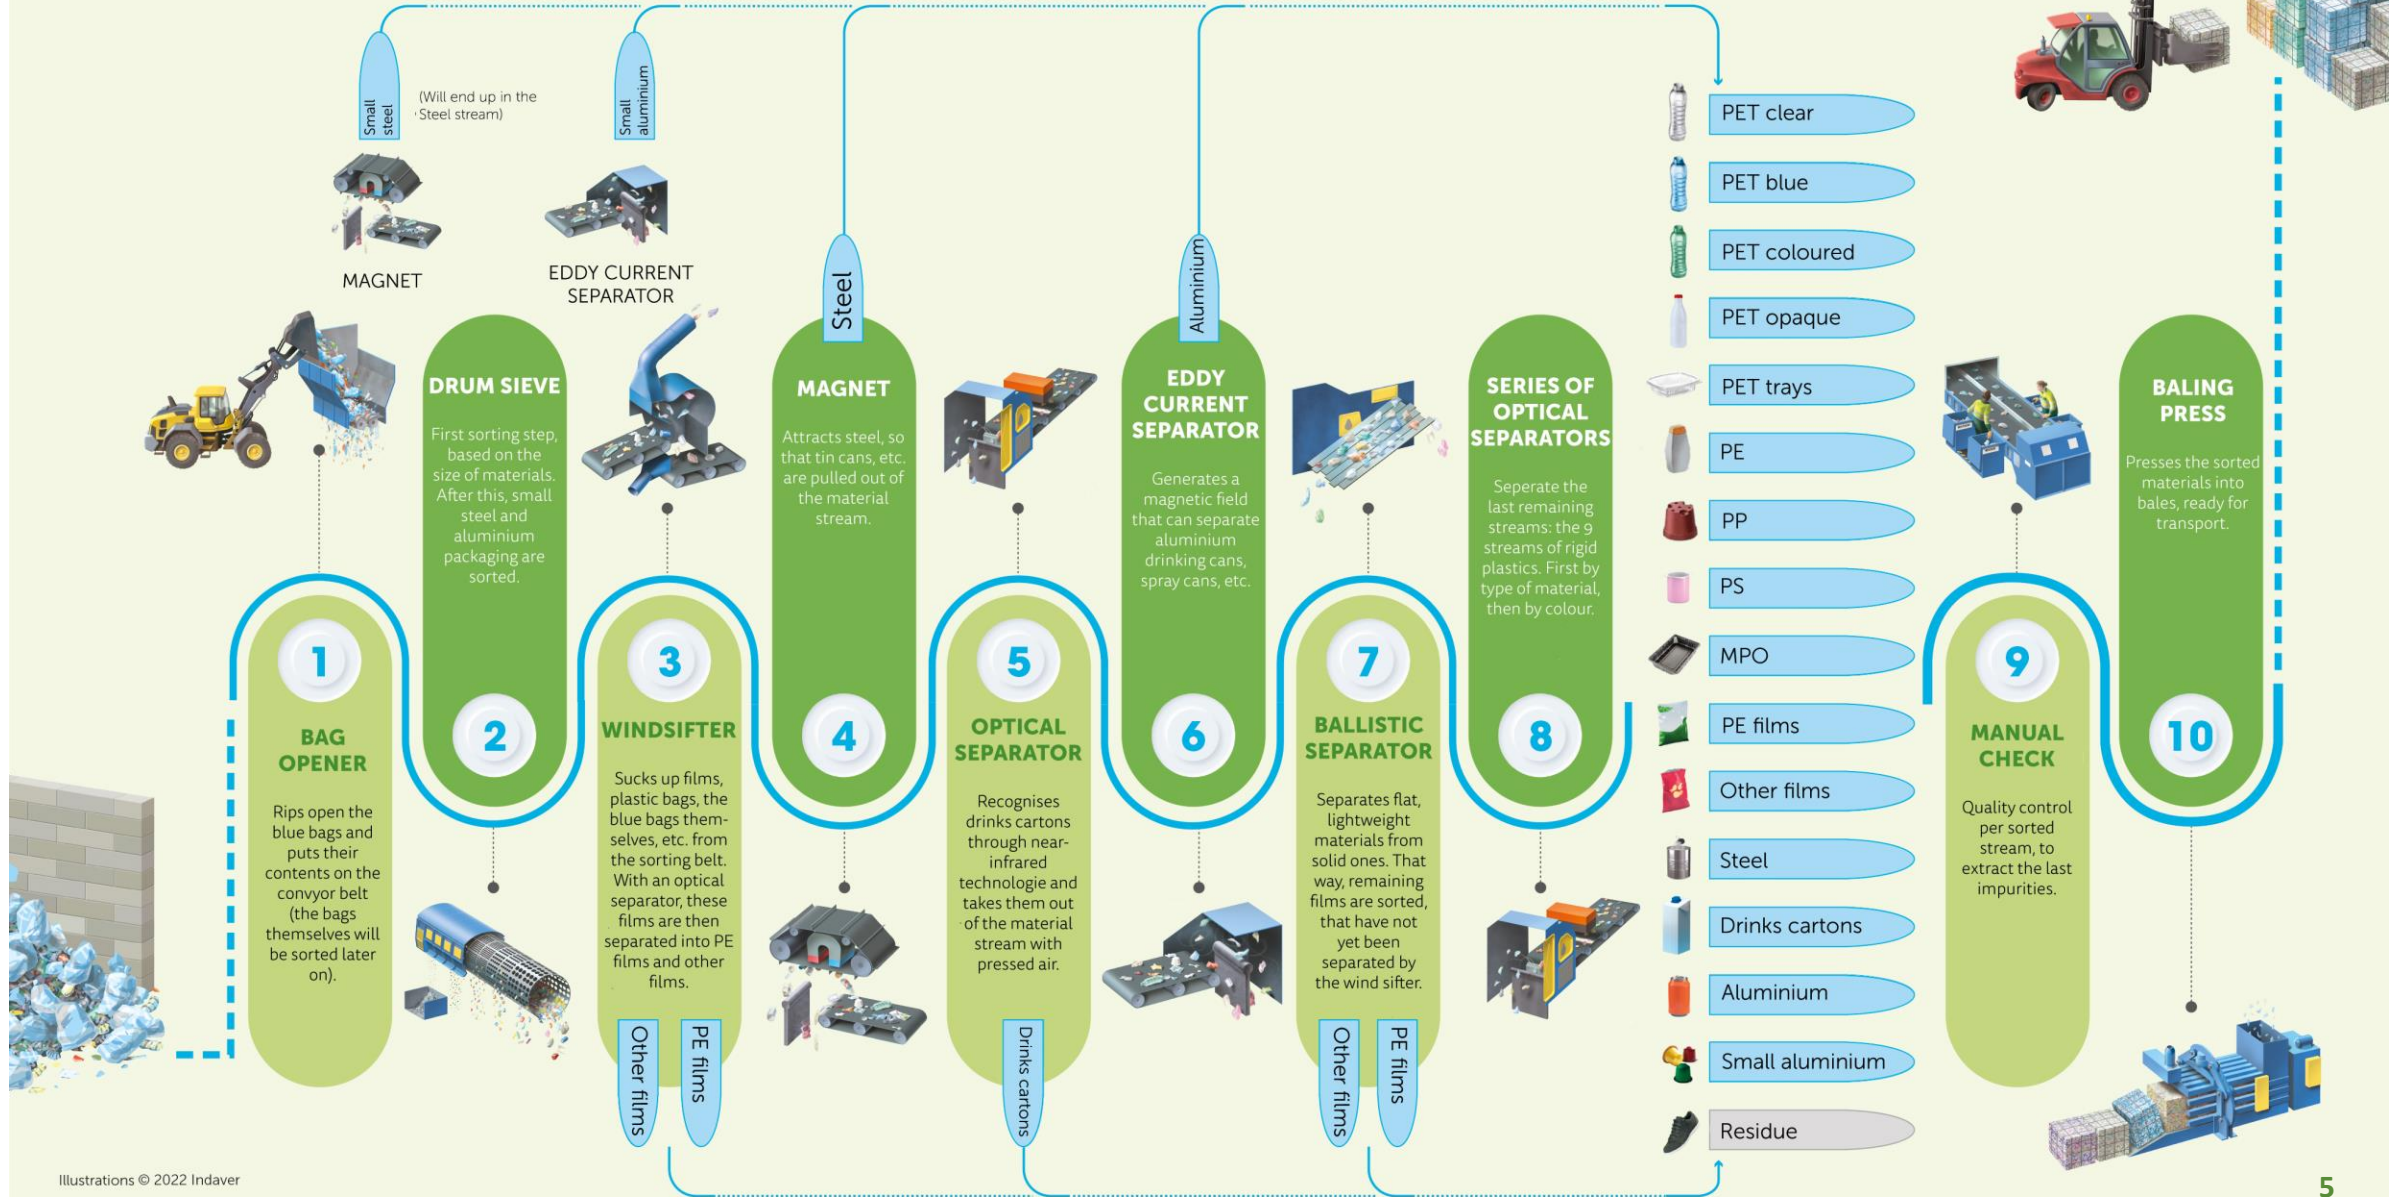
Small steel

(Will end up in the Steel stream)

Small aluminium

MAGNET

EDDY CURRENT SEPARATOR

Steel

Aluminium

PET clear

PET blue

PET coloured

PET opaque

PET trays

PE

PP

PS

MPO

PE films

Other films

Steel

Drinks cartons

Aluminium

Small aluminium

Residue

1

BAG OPENER

Rips open the blue bags and puts their contents on the convyor belt (the bags themselves will be sorted later on).

2

DRUM SIEVE

First sorting step, based on the size of materials. After this, small steel and aluminium packaging are sorted.

3

WINDSIFTER

Sucks up films, plastic bags, the blue bags themselves, etc. from the sorting belt. With an optical separator, these films are then separated into PE films and other films.

Other films

PE films

4

MAGNET

Attracts steel, so that tin cans, etc. are pulled out of the material stream.

5

OPTICAL SEPARATOR

Recognises drinks cartons through near-infrared technologie and takes them out of the material stream with pressed air.

Drinks cartons

6

EDDY CURRENT SEPARATOR

Generates a magnetic field that can separate aluminium drinking cans, spray cans, etc.

7

BALLISTIC SEPARATOR

Separates flat, lightweight materials from solid ones. That way, remaining films are sorted, that have not yet been separated by the wind sifter.

Other films

PE films

8

SERIES OF OPTICAL SEPARATORS

Seperate the last remaining streams: the 9 streams of rigid plastics. First by type of material, then by colour.

9

MANUAL CHECK

Quality control per sorted stream, to extract the last impurities.

10

BALING PRESS

Presses the sorted materials into bales, ready for transport.

Illustrations © 2022 Indaver

5